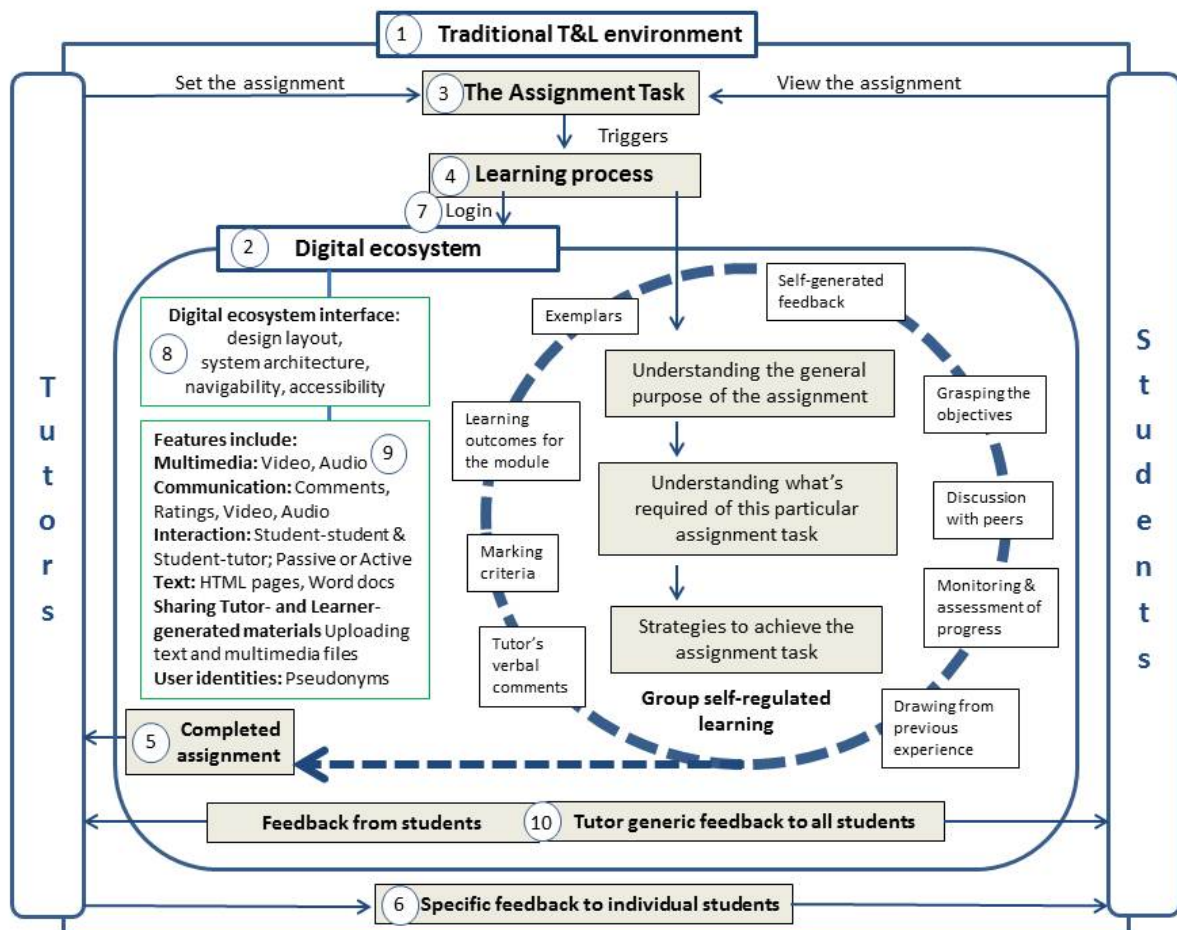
1 Traditional T&L environment

Set the assignment

3 The Assignment Task

View the assignment

Triggers

4 Learning process

7 Login

2 Digital ecosystem

Tutors

Students

Digital ecosystem interface: design layout, system architecture, navigability, accessibility 8

Features include: 9
Multimedia: Video, Audio
Communication: Comments, Ratings, Video, Audio
Interaction: Student-student & Student-tutor; Passive or Active
Text: HTML pages, Word docs
Sharing Tutor- and Learner-generated materials Uploading text and multimedia files
User identities: Pseudonyms

Exemplars

Self-generated feedback

Understanding the general purpose of the assignment

Understanding what's required of this particular assignment task

Strategies to achieve the assignment task

Learning outcomes for the module

Marking criteria

Tutor's verbal comments

Grasping the objectives

Discussion with peers

Monitoring & assessment of progress

Drawing from previous experience

Group self-regulated learning

5 Completed assignment

Feedback from students 10 Tutor generic feedback to all students

6 Specific feedback to individual students